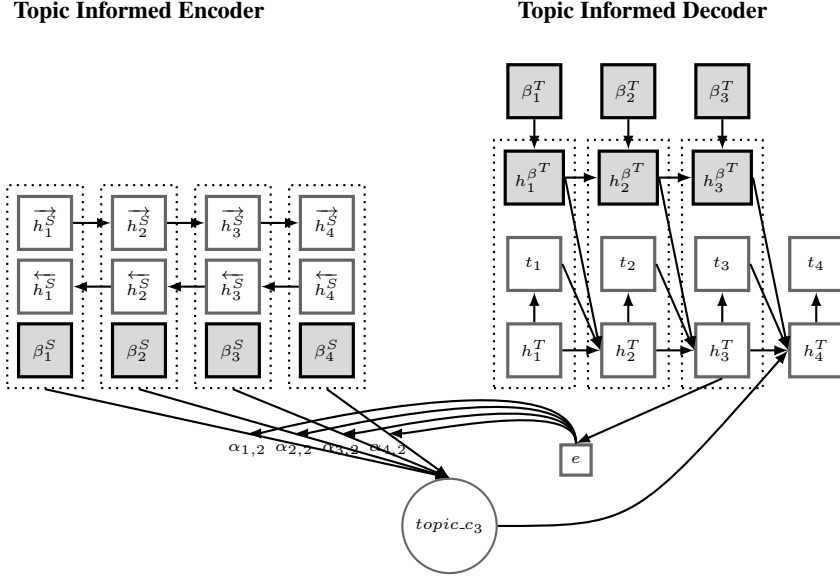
Topic Informed Encoder

Topic Informed Decoder

$\beta_1^T$ $\beta_2^T$ $\beta_3^T$

$h_1^{\beta^T}$ $h_2^{\beta^T}$ $h_3^{\beta^T}$

$\overrightarrow{h_1^S}$ $\overrightarrow{h_2^S}$ $\overrightarrow{h_3^S}$ $\overrightarrow{h_4^S}$

$\overleftarrow{h_1^S}$ $\overleftarrow{h_2^S}$ $\overleftarrow{h_3^S}$ $\overleftarrow{h_4^S}$

$\beta_1^S$ $\beta_2^S$ $\beta_3^S$ $\beta_4^S$

$t_1$ $t_2$ $t_3$ $t_4$

$h_1^T$ $h_2^T$ $h_3^T$ $h_4^T$

$\alpha_{1,2}$ $\alpha_{2,2}$ $\alpha_{3,2}$ $\alpha_{4,2}$

$e$

$topic\_c_3$